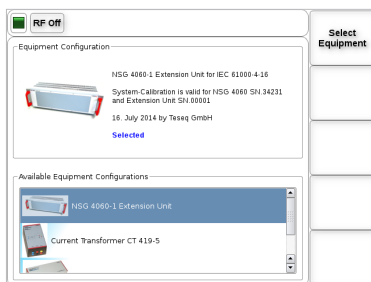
RF Off

Select Equipment

Equipment Configuration

NSG 4060-1 Extension Unit for IEC 61000-4-16

System-Calibration is valid for NSG 4060 SN.34231 and Extension Unit SN.00001

16. July 2014 by Teseq GmbH

Selected

Available Equipment Configurations

NSG 4060-1 Extension Unit

Current Transformer CT 419-5